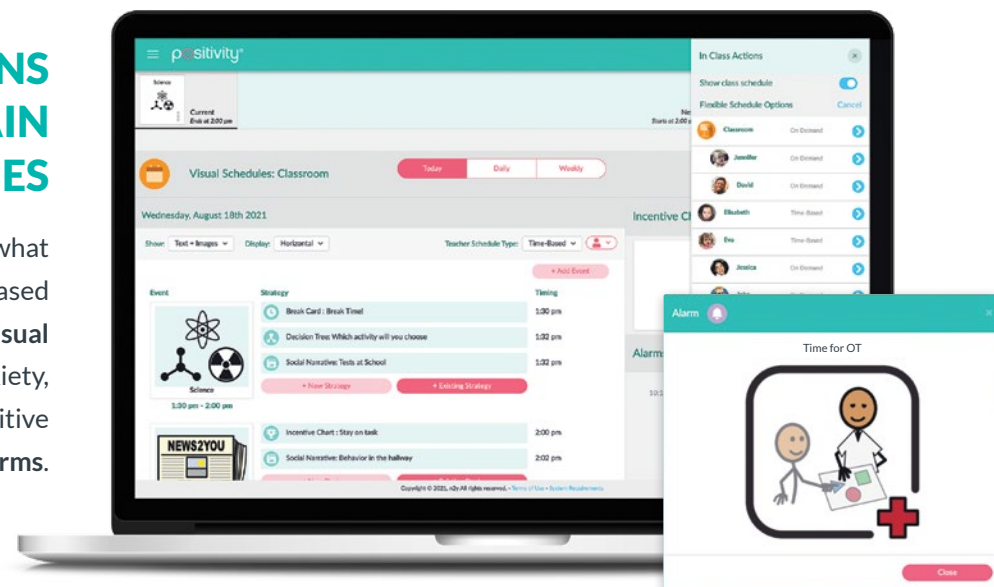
NS
AIN
ES

what
ased
sual
iety,
itive
rms.

positivity

Science

Current
Ends at 2:00 pm

Ne
Starts at 2:00 p

Visual Schedules: Classroom

Today
Daily
Weekly

Wednesday, August 18th 2021

Show: Text + Images
Display: Horizontal
Teacher Schedule Type: Time-Based

+ Add Event

Event
Strategy
Timing

Break Card : Break Time!
1:30 pm
Decision Tree: Which activity will you choose
1:32 pm
Social Narrative: Tests at School
1:32 pm

+ New Strategy
+ Existing Strategy

Science
1:30 pm - 2:00 pm

NEWS2YOU

Incentive Chart : Stay on task
2:00 pm
Social Narrative: Behavior in the hallway
2:02 pm

Incentive C

Alarm

10:1

Copyright © 2021, n2y All rights reserved. - Terms of Use - System Requirements

In Class Actions

Show class schedule
Flexible Schedule Options
Cancel

Classroom
On Demand
Jennifer
On Demand
David
On Demand
Elizabeth
Time-Based
Eva
Time-Based
Jessica
On Demand

Alarm

Time for OT

Close